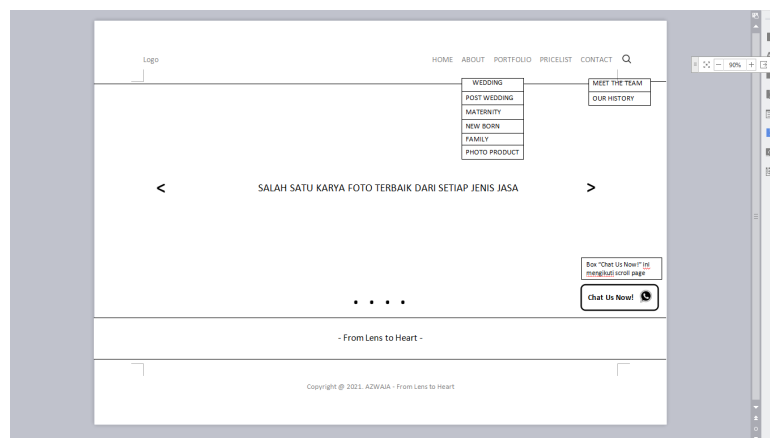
Logo

HOME ABOUT PORTFOLIO PRICELIST CONTACT

WEDDING
POST WEDDING
MATERNITY
NEW BORN
FAMILY
PHOTO PRODUCT

MEET THE TEAM
OUR HISTORY

90%

<

SALAH SATU KARYA FOTO TERBAIK DARI SETIAP JENIS JASA

>

Box "Chet Us Now!" ini mengikuti scroll page

Chat Us Now!

• • • •

- From Lens to Heart -

Copyright @ 2021. AZWAJA - From Lens to Heart